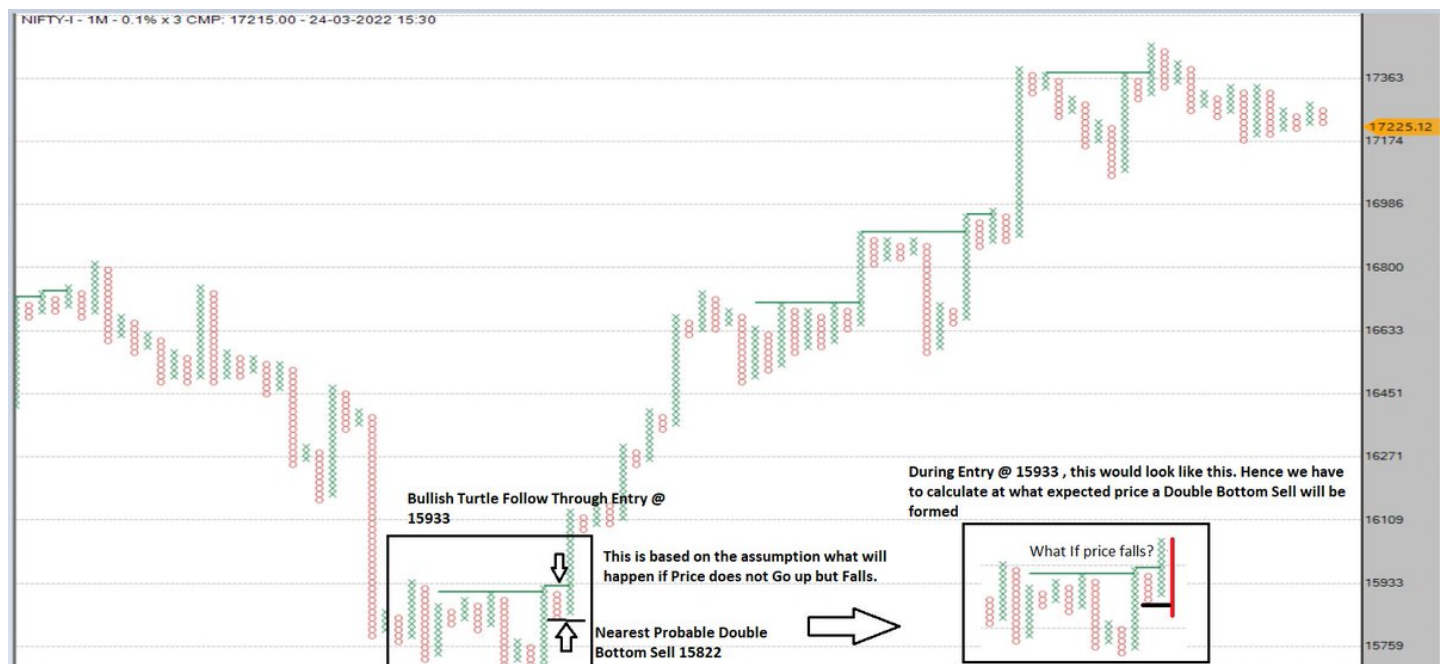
NIFTY-I - 1M - 0.1% x 3 CMP: 17215.00 - 24-03-2022 15:30

17363
17225.12
17174
16986
16800
16633
16451
16271
16109
15933
15759

Bullish Turtle Follow Through Entry @ 15933

This is based on the assumption what will happen if Price does not Go up but Falls.

Nearest Probable Double Bottom Sell 15822

During Entry @ 15933 , this would look like this. Hence we have to calculate at what expected price a Double Bottom Sell will be formed

What If price falls?